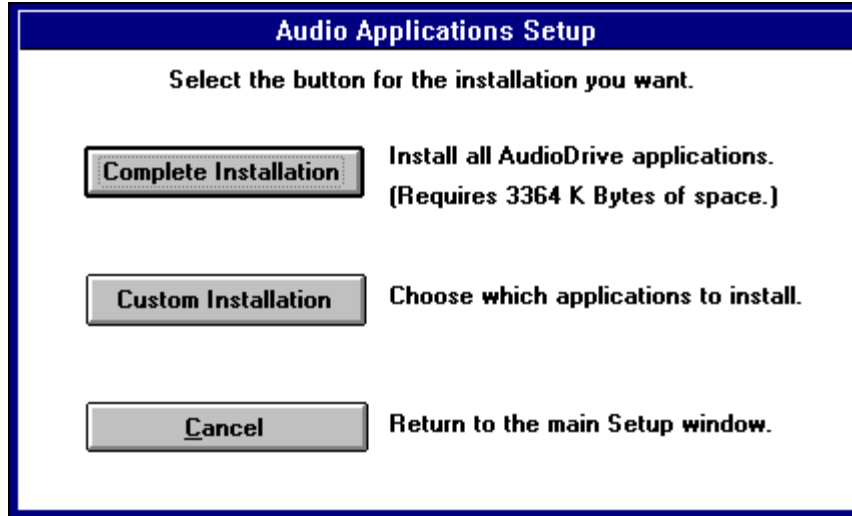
Audio Applications Setup

Select the button for the installation you want.

Complete Installation

Install all AudioDrive applications. (Requires 3364 K Bytes of space.)

Custom Installation

Choose which applications to install.

Cancel

Return to the main Setup window.